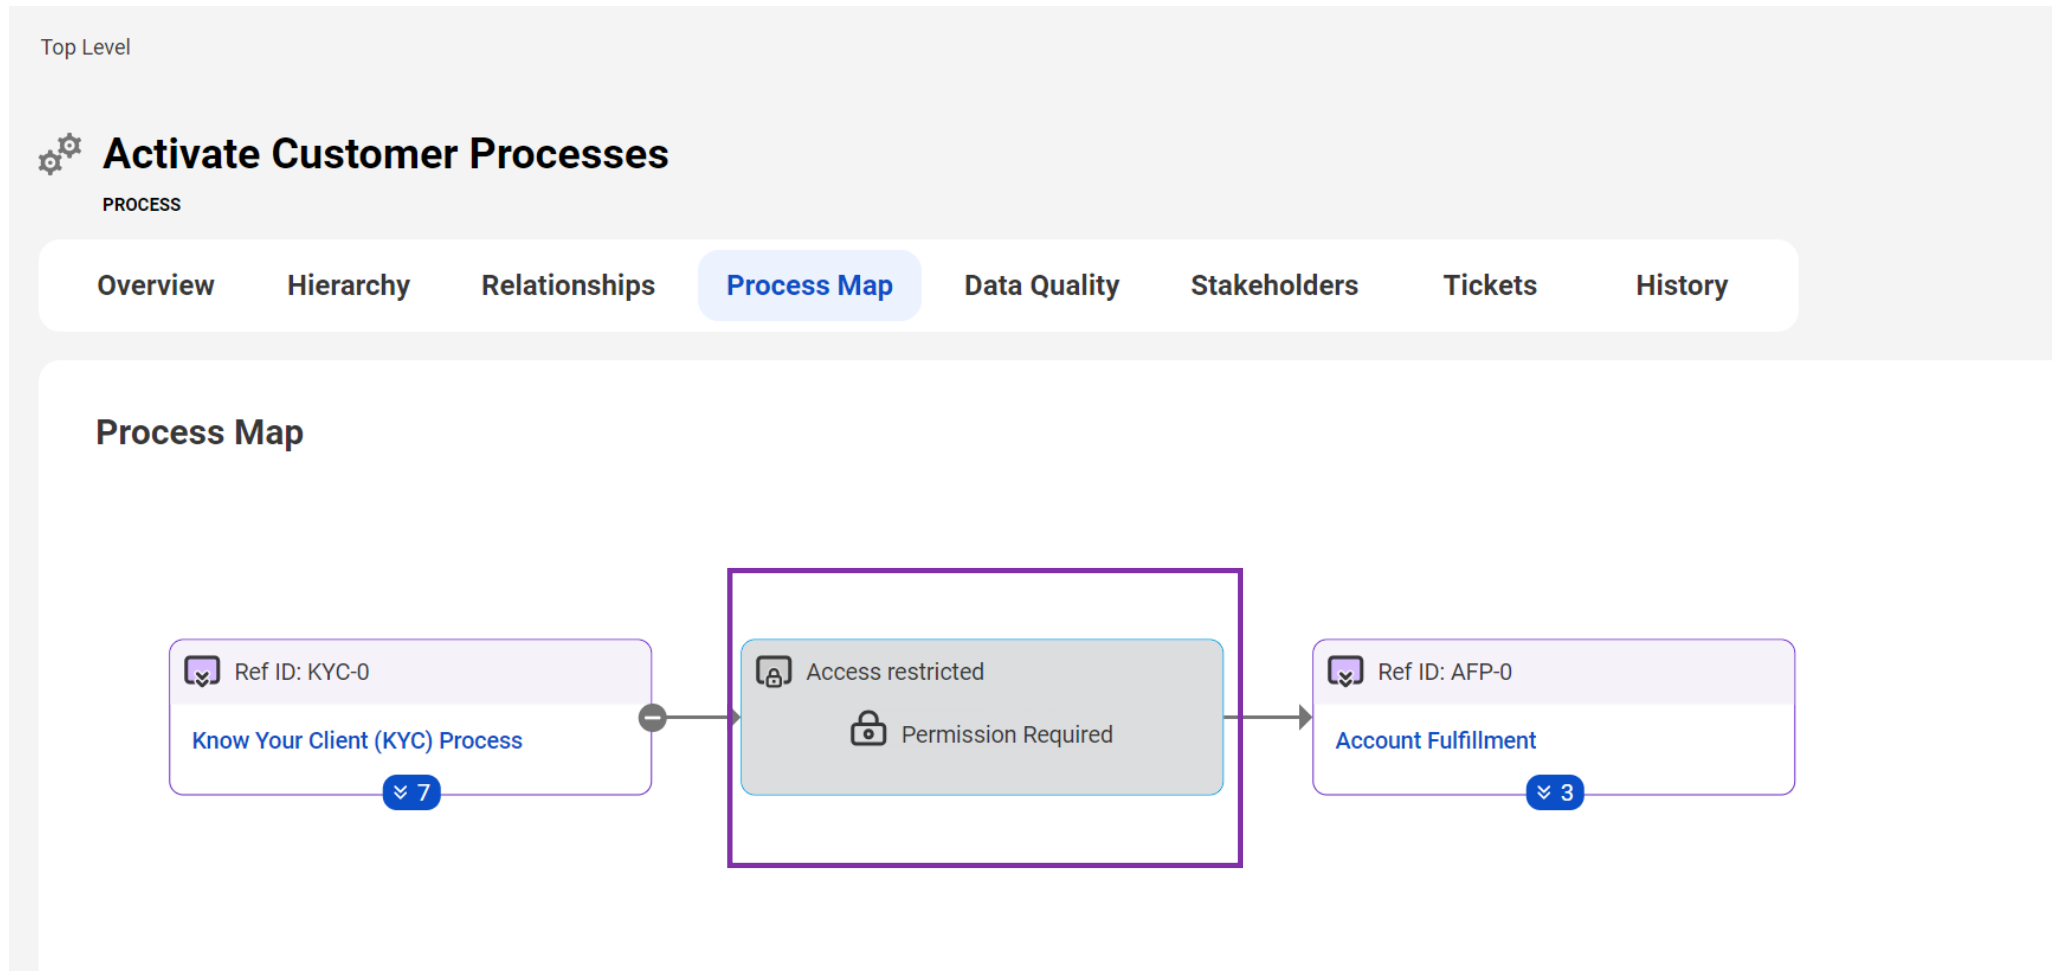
Top Level

Activate Customer Processes

PROCESS

Overview Hierarchy Relationships Process Map Data Quality Stakeholders Tickets History

Process Map

Ref ID: KYC-0

Know Your Client (KYC) Process

7

Access restricted

Permission Required

Ref ID: AFP-0

Account Fulfillment

3